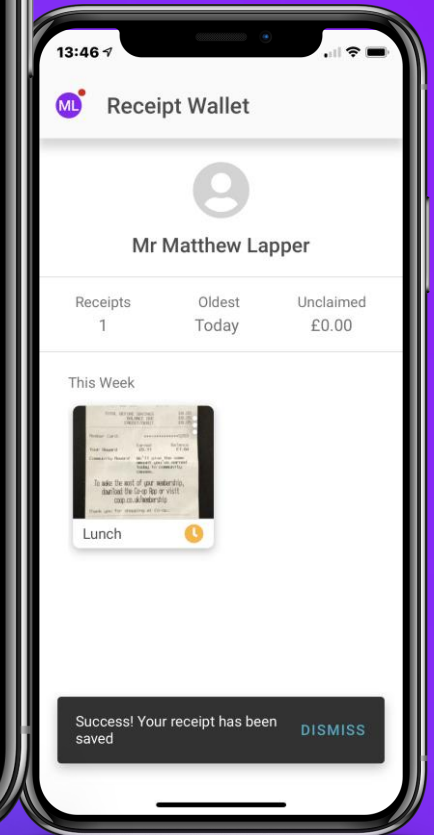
13:46

ML Receipt Wallet

Mr Matthew Lapper

| Receipts | Oldest | Unclaimed |
|---|---|---|
| 1 | Today | £0.00 |

This Week

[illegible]
To make the most of your membership, download the Co-op App or visit coop.co.uk/membership
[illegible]

Lunch

Success! Your receipt has been saved

DISMISS